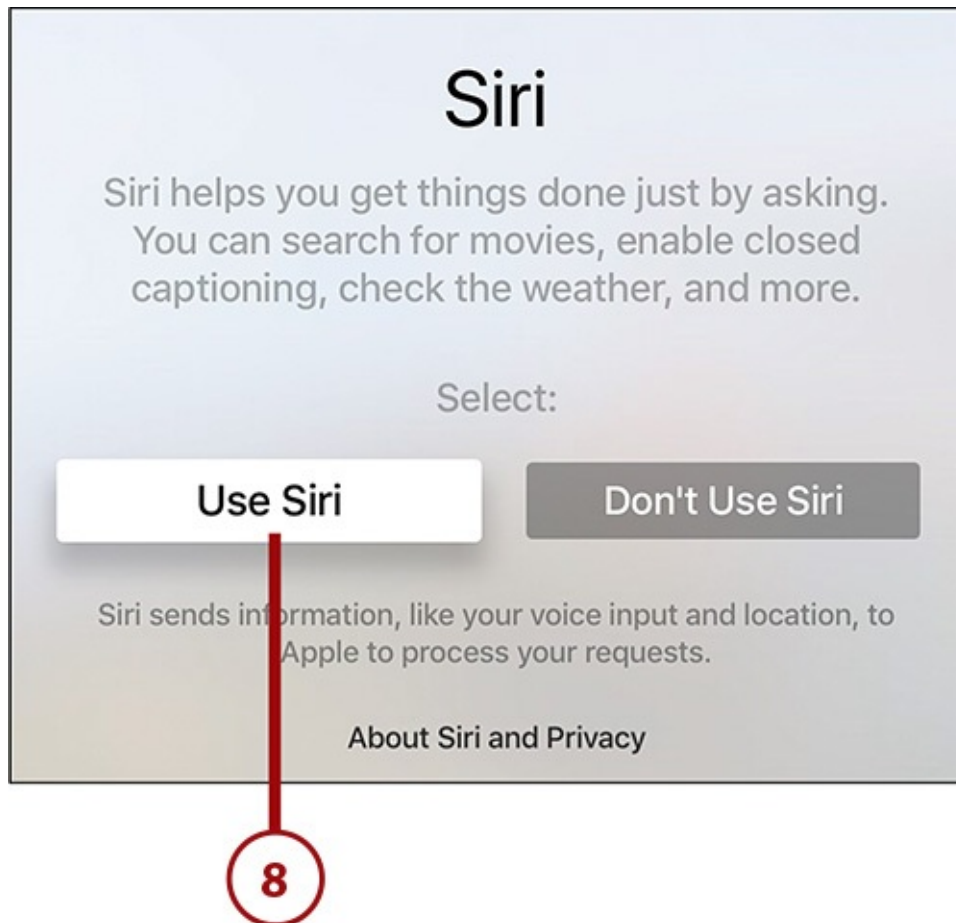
Siri

Siri helps you get things done just by asking. You can search for movies, enable closed captioning, check the weather, and more.

Select:

Use Siri

Don't Use Siri

Siri sends information, like your voice input and location, to Apple to process your requests.

About Siri and Privacy

8